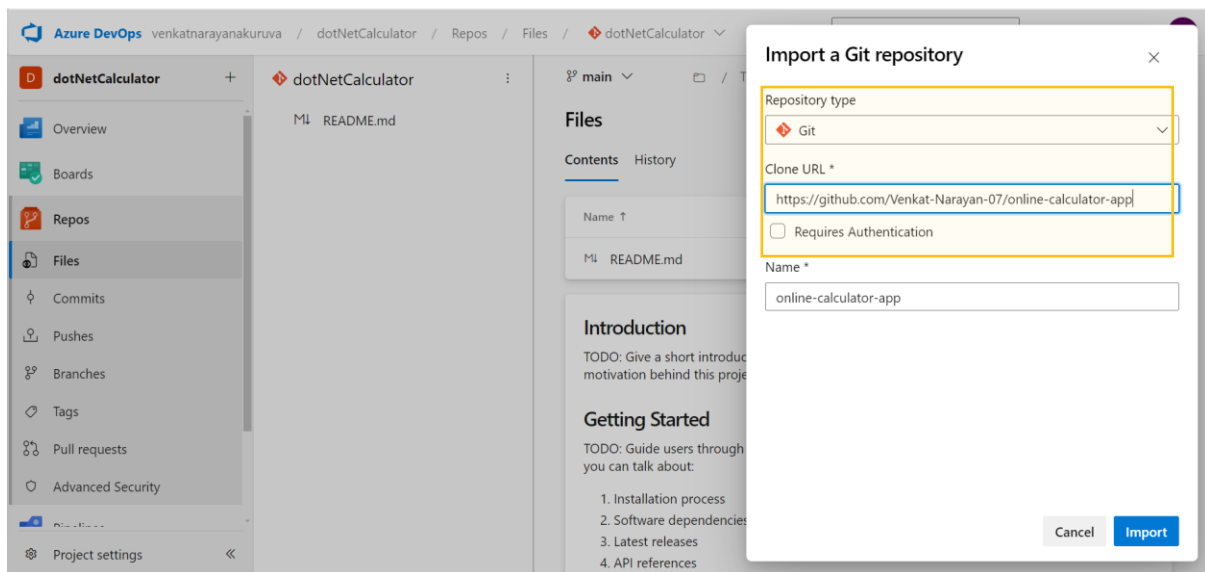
Azure DevOps venkatnarayanakuruva / dotNetCalculator / Repos / Files / dotNetCalculator

D dotNetCalculator +

Overview
Boards
Repos
Files
Commits
Pushes
Branches
Tags
Pull requests
Advanced Security
Pipelines
Project settings «

dotNetCalculator
README.md

main

Files
Contents History

Name ↑
README.md

Introduction
TODO: Give a short introduc
motivation behind this proje

Getting Started
TODO: Guide users through
you can talk about:

1. Installation process
2. Software dependencies
3. Latest releases
4. API references

Import a Git repository ×

Repository type
Git

Clone URL *
https://github.com/Venkat-Narayan-07/online-calculator-app

Requires Authentication

Name *
online-calculator-app

Cancel Import